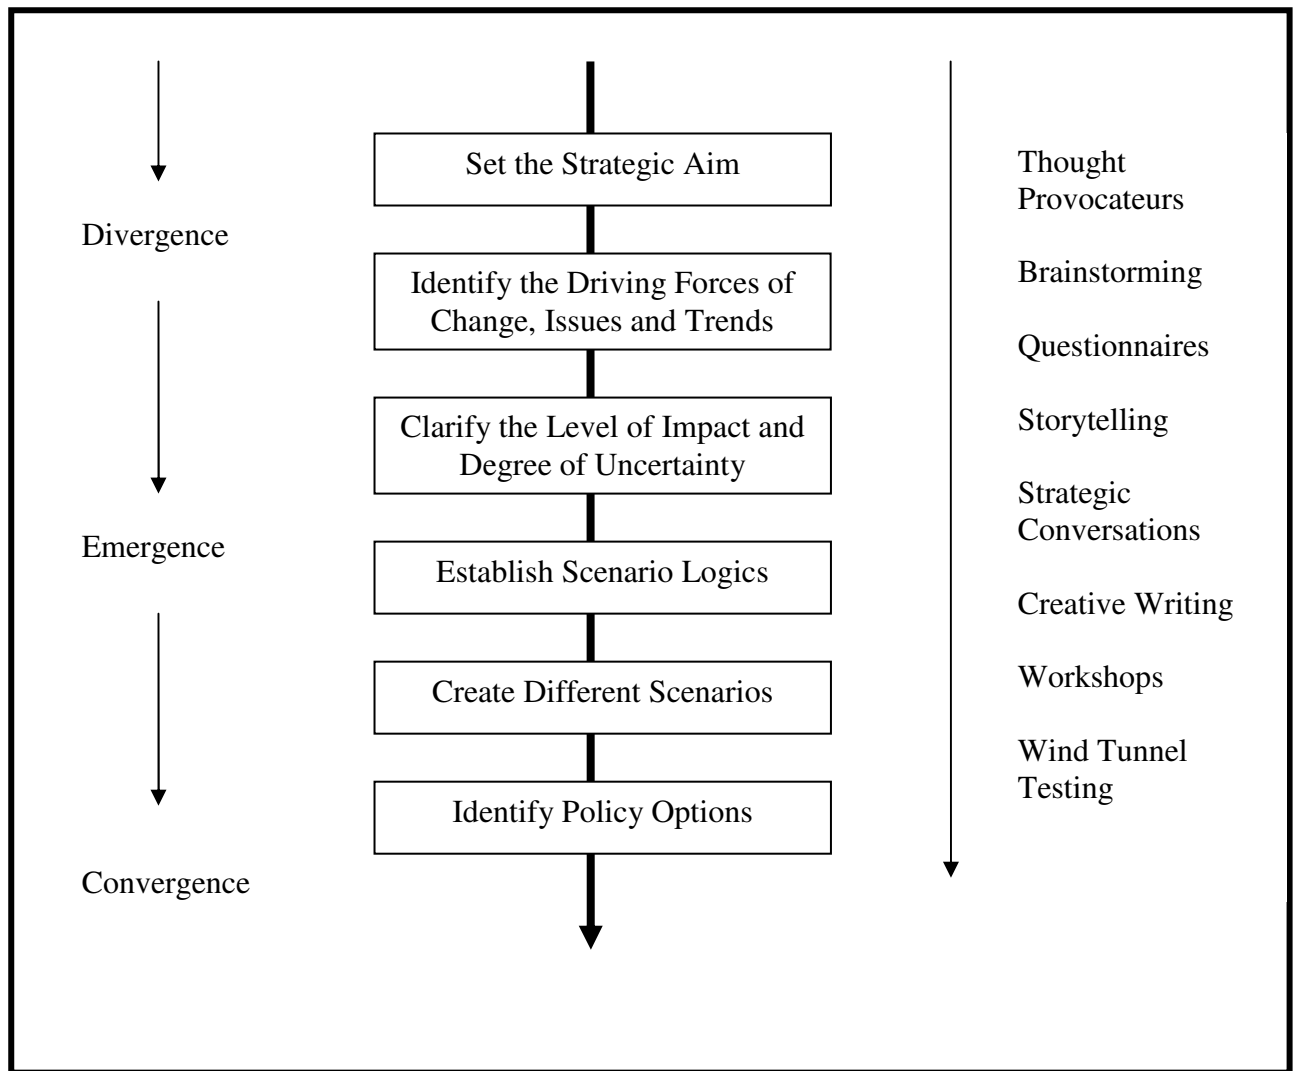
Divergence

Emergence

Convergence

Set the Strategic Aim

Identify the Driving Forces of Change, Issues and Trends

Clarify the Level of Impact and Degree of Uncertainty

Establish Scenario Logics

Create Different Scenarios

Identify Policy Options

Thought Provocateurs

Brainstorming

Questionnaires

Storytelling

Strategic Conversations

Creative Writing

Workshops

Wind Tunnel Testing